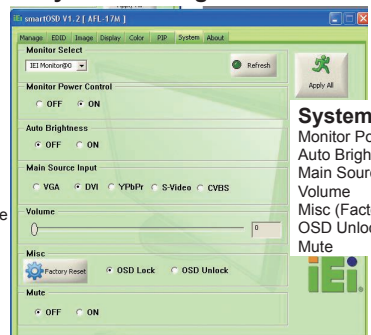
smartOSD V1.2 [ AFL-17M ]

Manage EDID Image Display Color PIP System About

Monitor Select

IEI Monitor@0

Refresh

Apply All

Monitor Power Control

OFF ON

Auto Brightness

OFF ON

Main Source Input

VGA DVI YPbPr S-Video CVBS

Volume

0

Misc

Factory Reset OSD Lock OSD Unlock

Mute

OFF ON

System
Monitor Po
Auto Brigh
Main Sourc
Volume
Misc (Fact
OSD Unloc
Mute

e